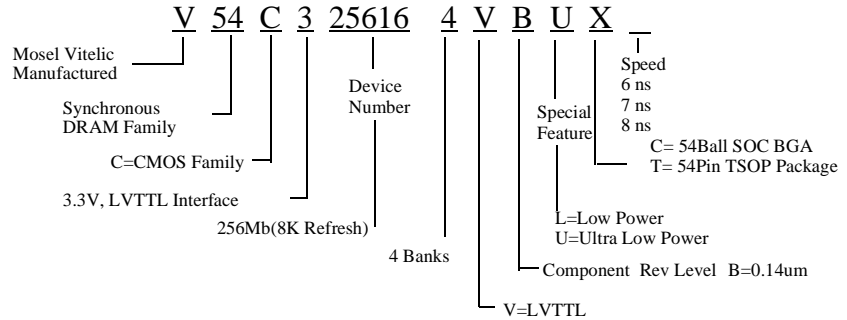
V 54 C 3 25616 4 V B U X _

Mosel Vitelic Manufactured

Synchronous DRAM Family

C=CMOS Family

3.3V, LVTTL Interface

Device Number

256Mb(8K Refresh)

4 Banks

V=LVTTL

Component Rev Level B=0.14um

Special Feature

L=Low Power
U=Ultra Low Power

Speed
6 ns
7 ns
8 ns

C= 54Ball SOC BGA
T= 54Pin TSOP Package